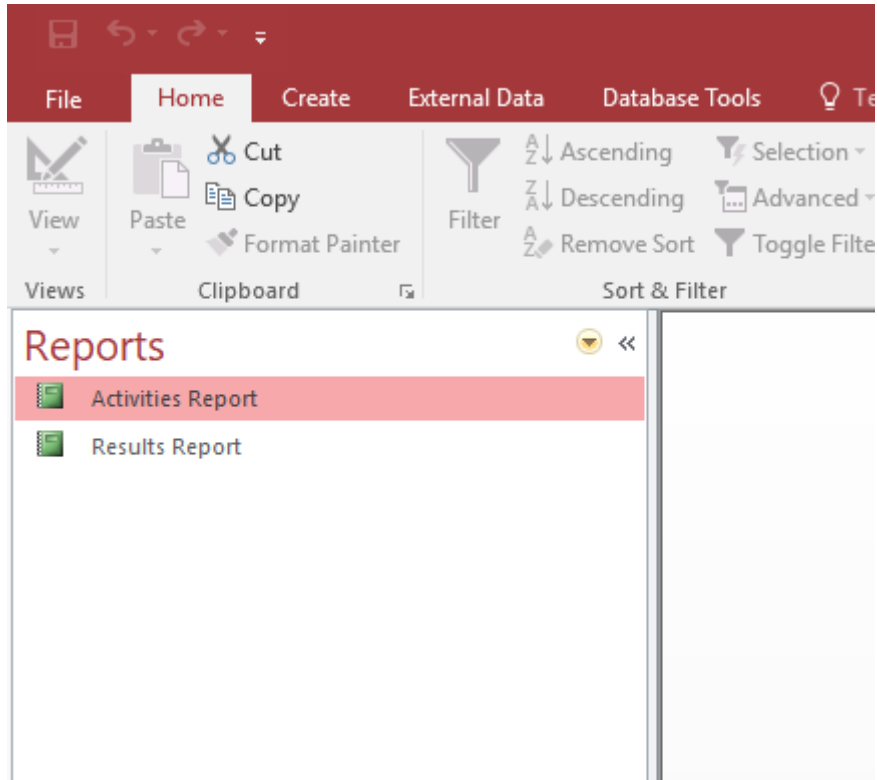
File Home Create External Data Database Tools Te

View

Paste

Cut

Copy

Format Painter

Filter

Ascending

Descending

Remove Sort

Selection

Advanced

Toggle Filte

Views

Clipboard

Sort & Filter

Reports

Activities Report

Results Report